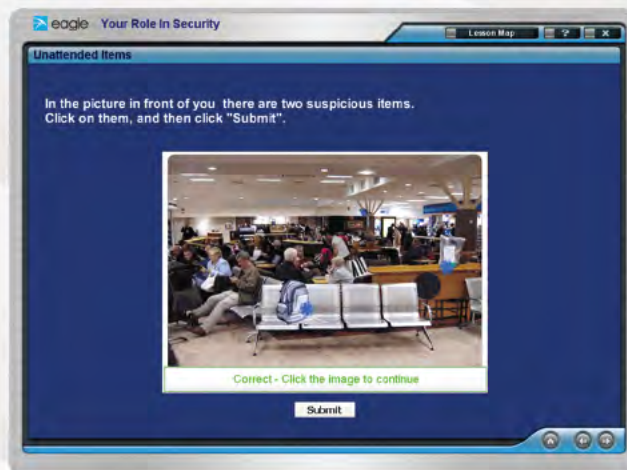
eagle Your Role In Security

Lesson Map ? x

Unattended Items

In the picture in front of you there are two suspicious items. Click on them, and then click "Submit".

Correct - Click the image to continue

Submit